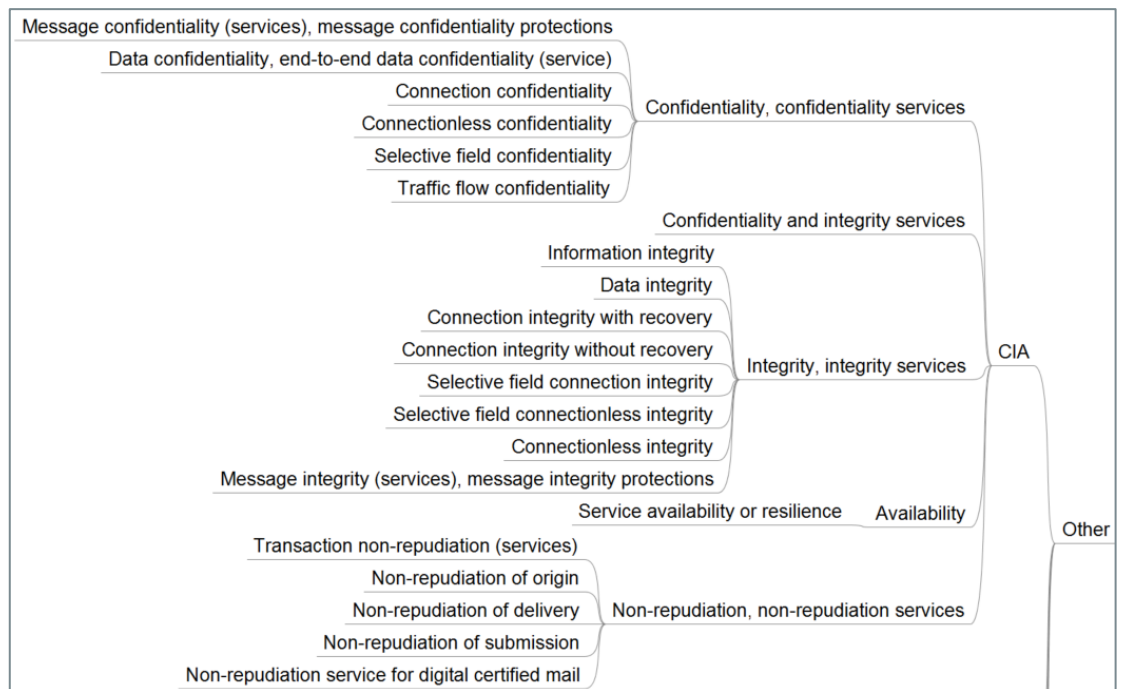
Message confidentiality (services), message confidentiality protections
Data confidentiality, end-to-end data confidentiality (service)
Connection confidentiality
Connectionless confidentiality
Selective field confidentiality
Traffic flow confidentiality
Confidentiality, confidentiality services
Confidentiality and integrity services
Information integrity
Data integrity
Connection integrity with recovery
Connection integrity without recovery
Selective field connection integrity
Selective field connectionless integrity
Connectionless integrity
Message integrity (services), message integrity protections
Integrity, integrity services
CIA
Service availability or resilience
Availability
Other
Transaction non-repudiation (services)
Non-repudiation of origin
Non-repudiation of delivery
Non-repudiation of submission
Non-repudiation service for digital certified mail
Non-repudiation, non-repudiation services